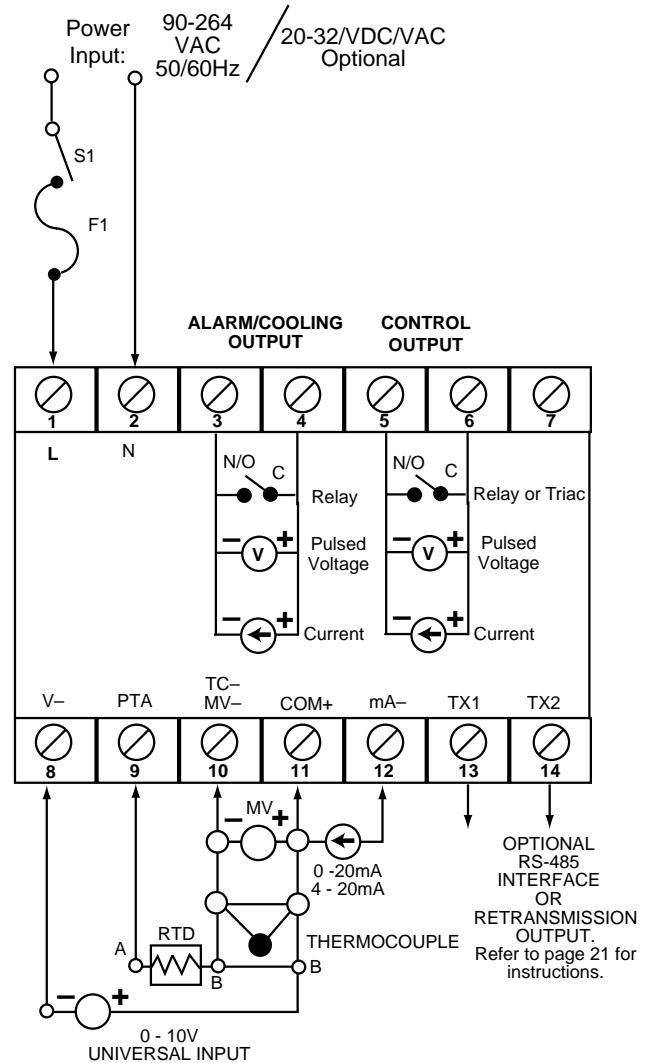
Power Input: 90-264 VAC 50/60Hz / 20-32/VDC/VAC Optional

S1

F1

ALARM/COOLING OUTPUT

CONTROL OUTPUT

1 2 3 4 5 6 7

L N

N/O C Relay

$-$ V $+$ Pulsed Voltage

$-$ $+$ Current

N/O C Relay or Triac

$-$ V $+$ Pulsed Voltage

$-$ $+$ Current

V– PTA TC– MV– COM+ mA– TX1 TX2

8 9 10 11 12 13 14

$-$ MV $+$

0 -20mA 4 - 20mA

A RTD B

THERMOCOUPLE

B

$-$ $+$

0 - 10V UNIVERSAL INPUT

OPTIONAL RS-485 INTERFACE OR RETRANSMISSION OUTPUT. Refer to page 21 for instructions.